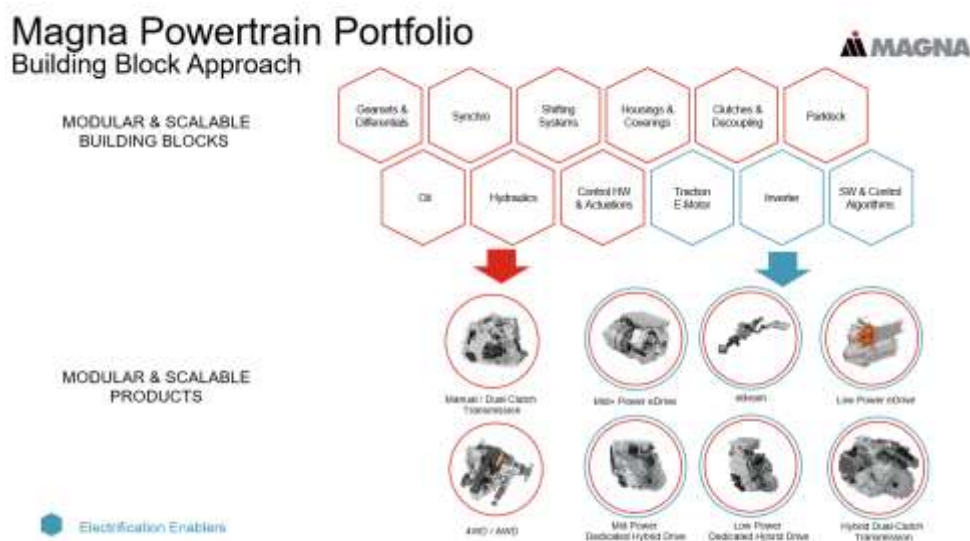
Magna Powertrain Portfolio
Building Block Approach

MAGNA

MODULAR & SCALABLE BUILDING BLOCKS

Gearsets & Differentials

Synchro

Shifting Systems

Housings & Coverings

Clutches & Decoupling

Parklock

Oil

Hydraulics

Control HW & Actuations

Traction E-Motor

Inverter

SW & Control Algorithms

MODULAR & SCALABLE PRODUCTS

Manual / Dual-Clutch Transmission

Mid+ Power eDrive

eBeam

Low Power eDrive

4WD / AWD

Mid Power Dedicated Hybrid Drive

Low Power Dedicated Hybrid Drive

Hybrid Dual-Clutch Transmission

Electrification Enablers